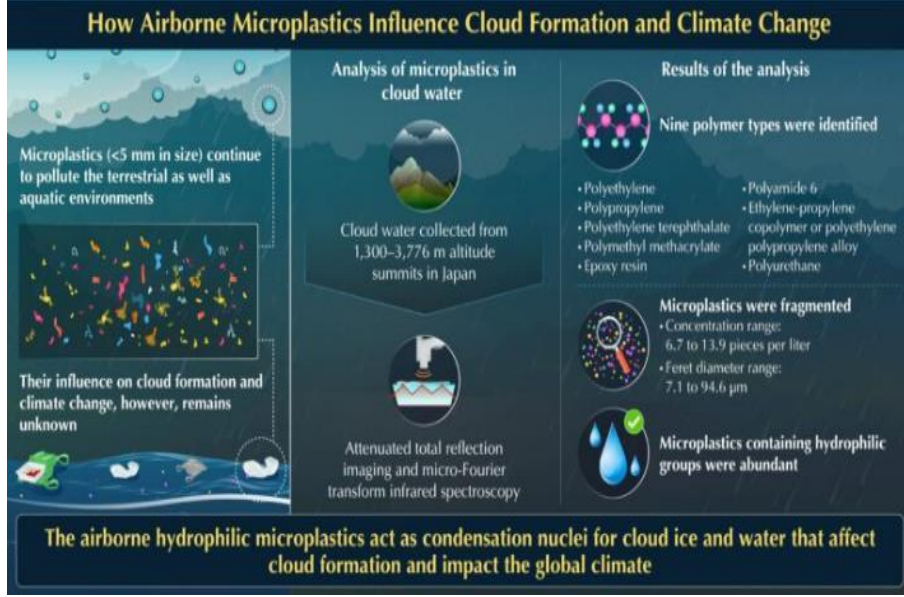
How Airborne Microplastics Influence Cloud Formation and Climate Change

Microplastics (<5 mm in size) continue to pollute the terrestrial as well as aquatic environments

Their influence on cloud formation and climate change, however, remains unknown

Analysis of microplastics in cloud water

Cloud water collected from 1,300–3,776 m altitude summits in Japan

Attenuated total reflection imaging and micro-Fourier transform infrared spectroscopy

Results of the analysis

Nine polymer types were identified

• Polyethylene
• Polypropylene
• Polyethylene terephthalate
• Polymethyl methacrylate
• Epoxy resin

• Polyamide 6
• Ethylene-propylene copolymer or polyethylene polypropylene alloy
• Polyurethane

Microplastics were fragmented
• Concentration range: 6.7 to 13.9 pieces per liter
• Feret diameter range: 7.1 to 94.6 μm

Microplastics containing hydrophilic groups were abundant

The airborne hydrophilic microplastics act as condensation nuclei for cloud ice and water that affect cloud formation and impact the global climate